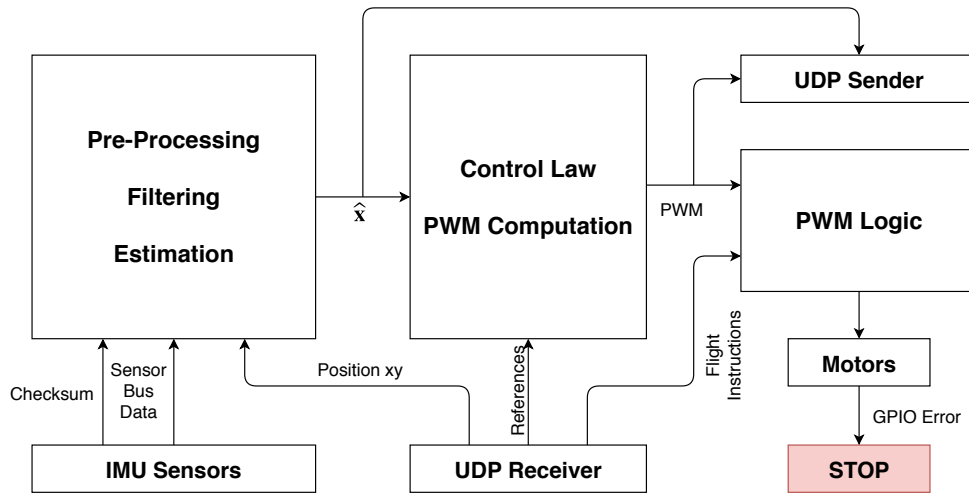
Pre-Processing

Filtering

Estimation

$\hat{\mathbf{x}}$

Control Law

PWM Computation

UDP Sender

PWM

PWM Logic

Checksum

Sensor Bus Data

Position xy

References

Flight Instructions

Motors

GPIO Error

IMU Sensors

UDP Receiver

STOP